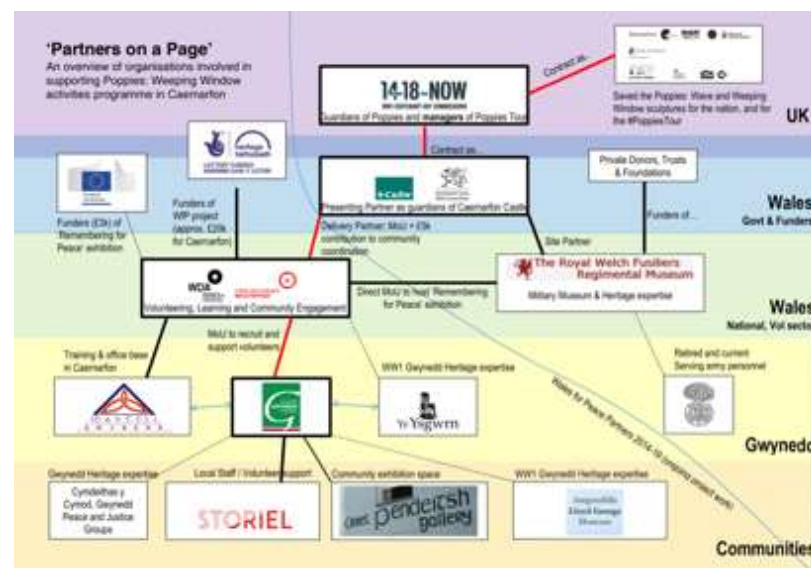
'Partners on a Page'
An overview of organisations involved in supporting Poppies: Weeping Window activities programme in Caernarfon

14-18-NOW
Guardians of Poppies and managers of Poppies Tour

Contract as...

Saved the Poppies: Wave and Weeping Window sculptures for the nation, and for the #PoppiesTour

UK

Contract as...

Cadw
Presenting Partner as guardians of Caernarfon Castle

Private Donors, Trusts & Foundations

Funders of...

Wales
Govt & Funders

heritage lottery fund

Funders of WP project (approx. £20k for Caernarfon)

Funders (£3k) of 'Remembering for Peace' exhibition

Delivery Partner: MoU + £5k contribution to community coordination

Site Partner

The Royal Welch Fusiliers Regimental Museum
Military Museum & Heritage expertise

WCIA
Volunteering, Learning and Community Engagement

Direct MoU to host 'Remembering for Peace' exhibition

Wales
National, Vol sector

MoU to recruit and support volunteers

Training & office base in Caernarfon

WW1 Gwynedd Heritage expertise

Retired and current Serving army personnel

Wales for Peace Partners 2014-18 (ongoing project work)

Yr Ysgwrn

Gwynedd

Gwynedd Heritage expertise

Cymdeithas y Cymod, Gwynedd Peace and Justice Groups

Local Staff / Volunteer support

STORIEL

Community exhibition space

Oriel Pendeitsh gallery

WW1 Gwynedd Heritage expertise

Archifau Gwynedd Archives

Communities